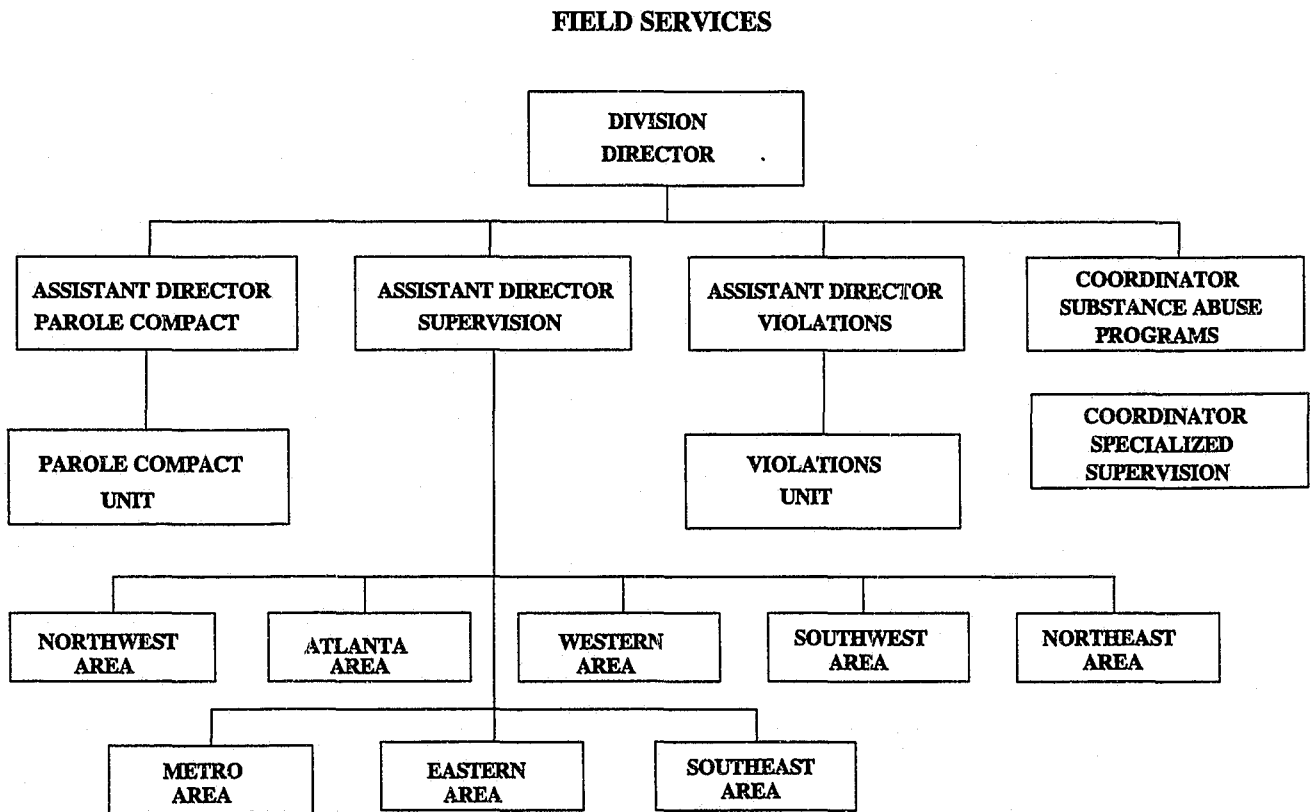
FIELD SERVICES

DIVISION DIRECTOR

ASSISTANT DIRECTOR PAROLE COMPACT

ASSISTANT DIRECTOR SUPERVISION

ASSISTANT DIRECTOR VIOLATIONS

COORDINATOR SUBSTANCE ABUSE PROGRAMS

COORDINATOR SPECIALIZED SUPERVISION

PAROLE COMPACT UNIT

VIOLATIONS UNIT

NORTHWEST AREA

ATLANTA AREA

WESTERN AREA

SOUTHWEST AREA

NORTHEAST AREA

METRO AREA

EASTERN AREA

SOUTHEAST AREA